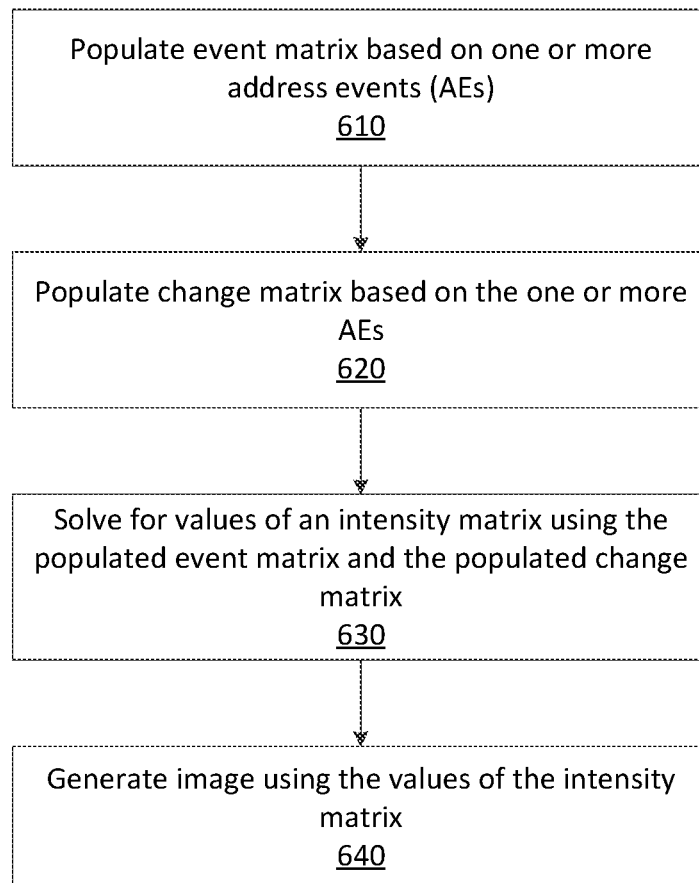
Populate event matrix based on one or more address events (AEs)
610

Populate change matrix based on the one or more AEs
620

Solve for values of an intensity matrix using the populated event matrix and the populated change matrix
630

Generate image using the values of the intensity matrix
640